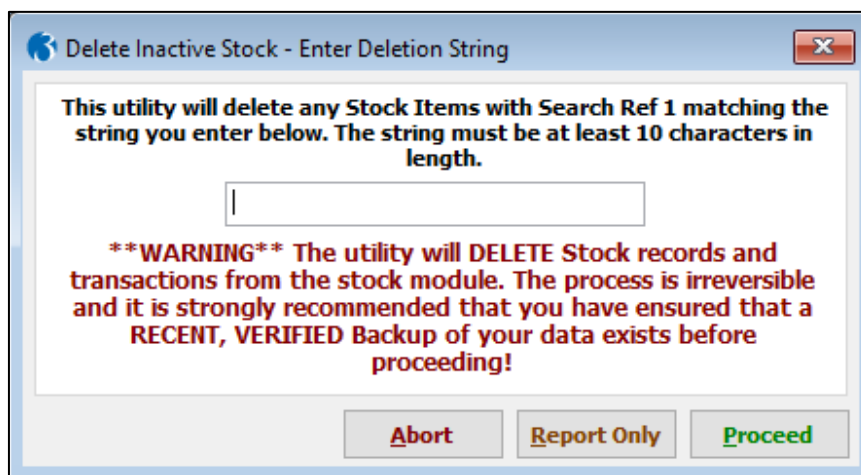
Delete Inactive Stock - Enter Deletion String

This utility will delete any Stock Items with Search Ref 1 matching the string you enter below. The string must be at least 10 characters in length.

**WARNING** The utility will DELETE Stock records and transactions from the stock module. The process is irreversible and it is strongly recommended that you have ensured that a RECENT, VERIFIED Backup of your data exists before proceeding!

Abort

Report Only

Proceed